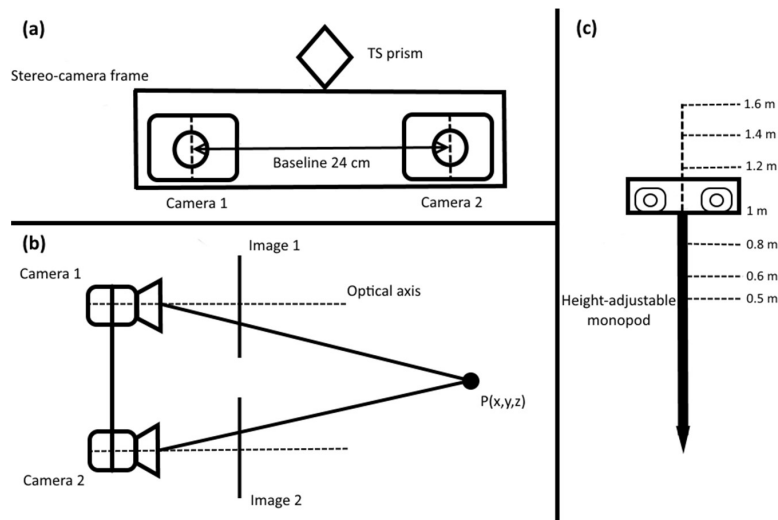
(a)

TS prism

Stereo-camera frame

Baseline 24 cm

Camera 1

Camera 2

(b)

Image 1

Camera 1

Optical axis

P(x,y,z)

Camera 2

Image 2

(c)

1.6 m

1.4 m

1.2 m

1 m

0.8 m

0.6 m

0.5 m

Height-adjustable monopod